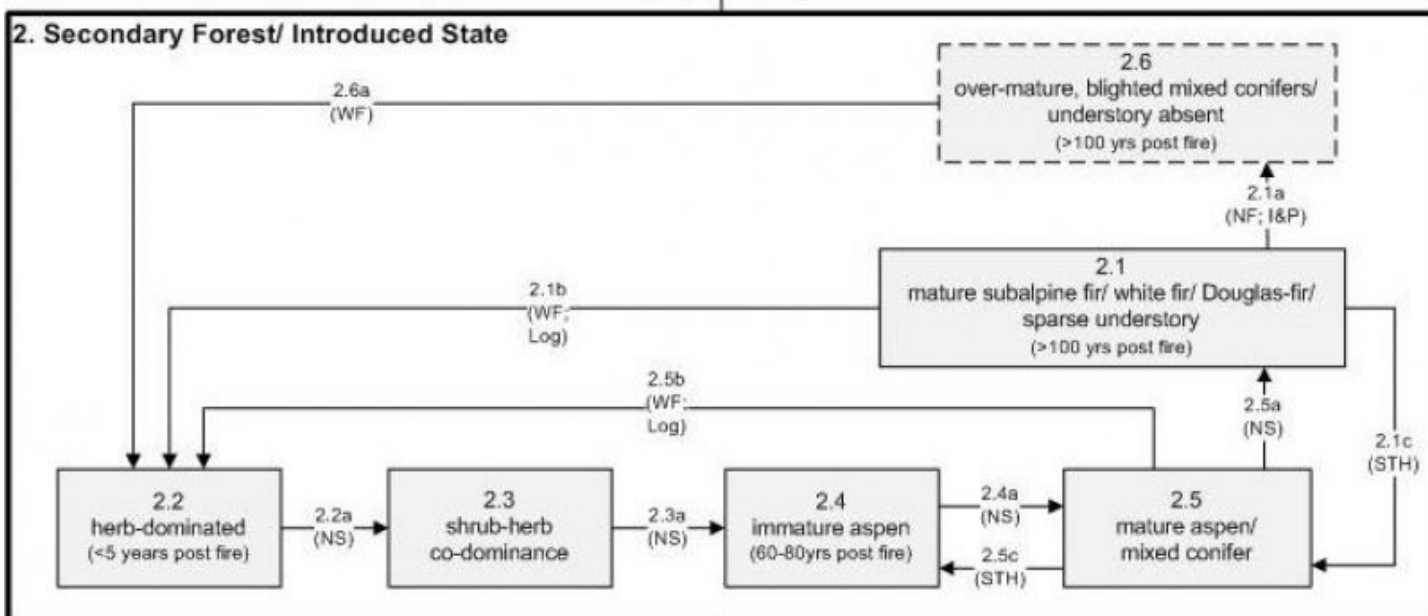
2. Secondary Forest/ Introduced State

2.6a (WF)

2.6
over-mature, blighted mixed conifers/ understory absent
(>100 yrs post fire)

2.1a (NF; I&P)

2.1b (WF; Log)

2.1
mature subalpine fir/ white fir/ Douglas-fir/ sparse understory
(>100 yrs post fire)

2.5b (WF; Log)

2.5a (NS)

2.1c (STH)

2.2
herb-dominated
(<5 years post fire)

2.2a (NS)

2.3
shrub-herb co-dominance

2.3a (NS)

2.4
immature aspen
(60-80yrs post fire)

2.4a (NS)

2.5c (STH)

2.5
mature aspen/ mixed conifer